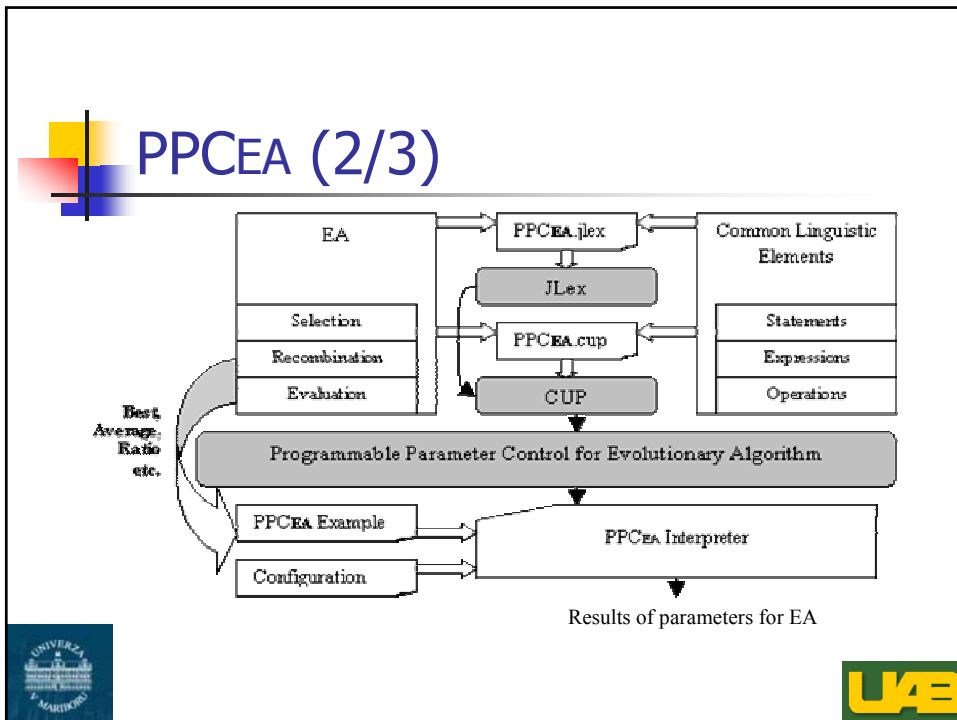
PPCEA (2/3)

EA

Selection

Recombination

Evaluation

PPCEA.jlex

JLex

PPCEA.cup

CUP

Common Linguistic Elements

Statements

Expressions

Operations

Best, Average, Ratio etc.

Programmable Parameter Control for Evolutionary Algorithm

PPCEA Example

Configuration

PPCEA Interpreter

Results of parameters for EA

UNIVERZA V MARIBORU

UAB